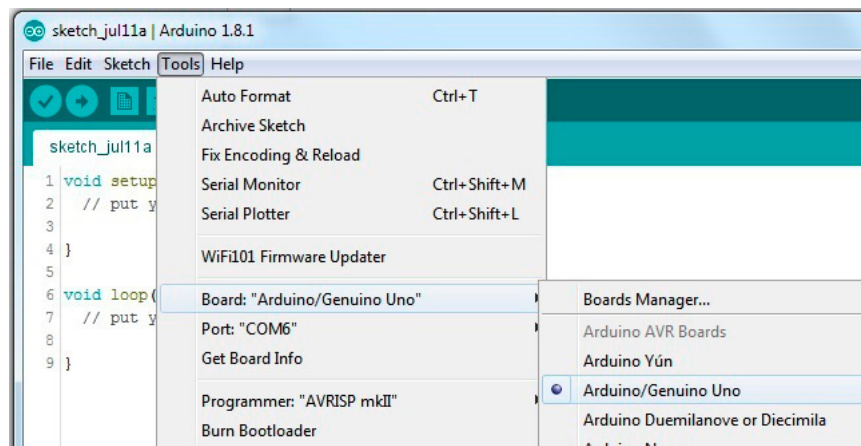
sketch_jul11a | Arduino 1.8.1

File Edit Sketch Tools Help

sketch_jul11a

1 void setup
2 // put y
3
4 }
5
6 void loop(
7 // put y
8
9 }

Auto Format Ctrl+T
Archive Sketch
Fix Encoding & Reload
Serial Monitor Ctrl+Shift+M
Serial Plotter Ctrl+Shift+L
WiFi101 Firmware Updater
Board: "Arduino/Genuino Uno"
Port: "COM6"
Get Board Info
Programmer: "AVRISP mkII"
Burn Bootloader

Boards Manager...
Arduino AVR Boards
Arduino Yún
Arduino/Genuino Uno
Arduino Duemilanove or Diecimila
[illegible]